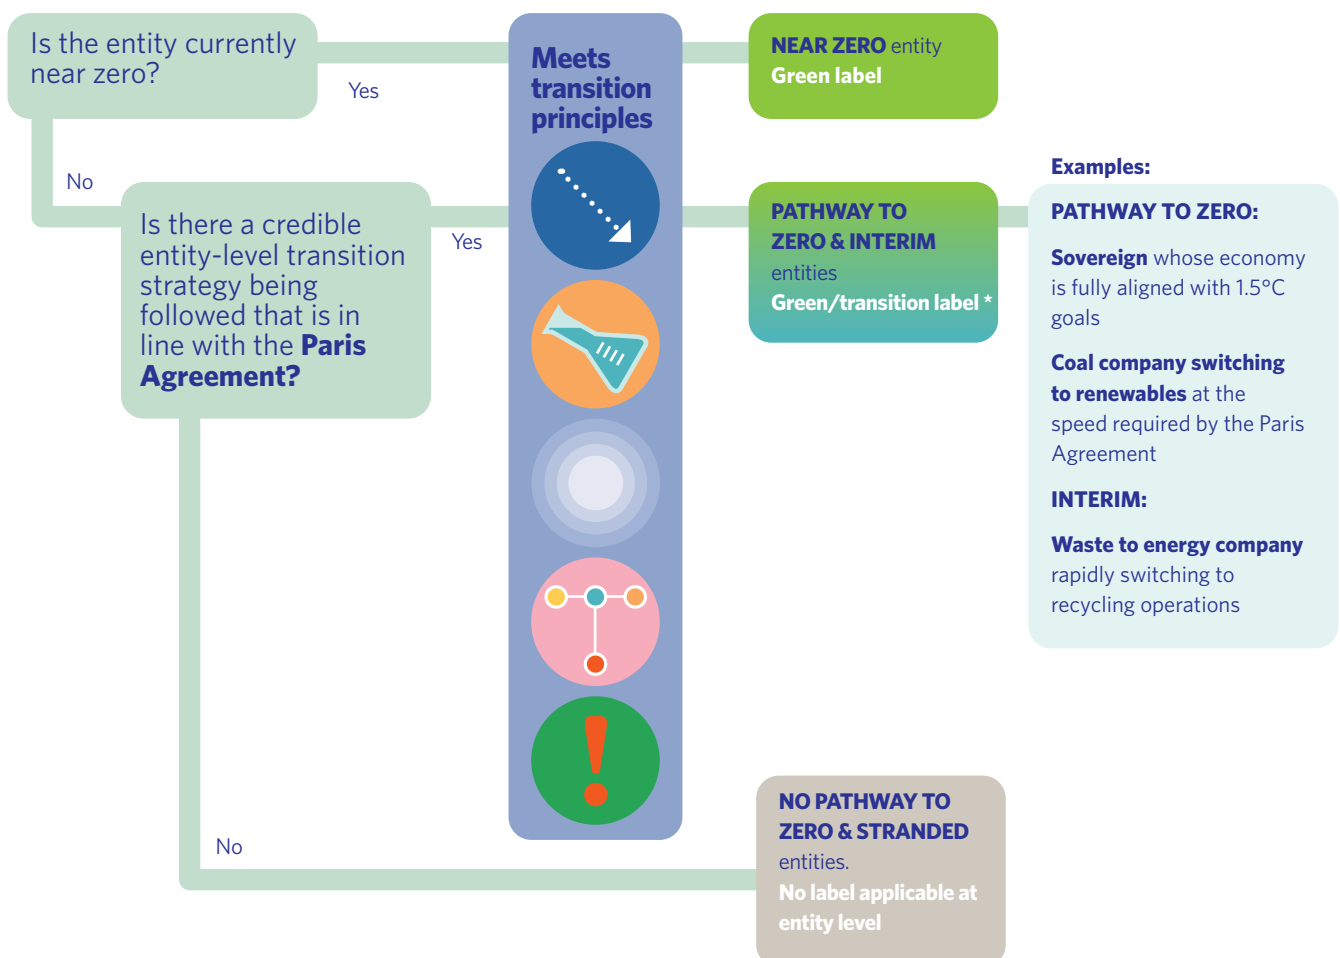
Is the entity currently near zero?

Yes

No

Meets transition principles

NEAR ZERO entity
Green label

Is there a credible entity-level transition strategy being followed that is in line with the Paris Agreement?

Yes

PATHWAY TO ZERO & INTERIM entities
Green/transition label *

Examples:

PATHWAY TO ZERO:

Sovereign whose economy is fully aligned with 1.5°C goals

Coal company switching to renewables at the speed required by the Paris Agreement

INTERIM:

Waste to energy company rapidly switching to recycling operations

No

NO PATHWAY TO ZERO & STRANDED entities.
No label applicable at entity level